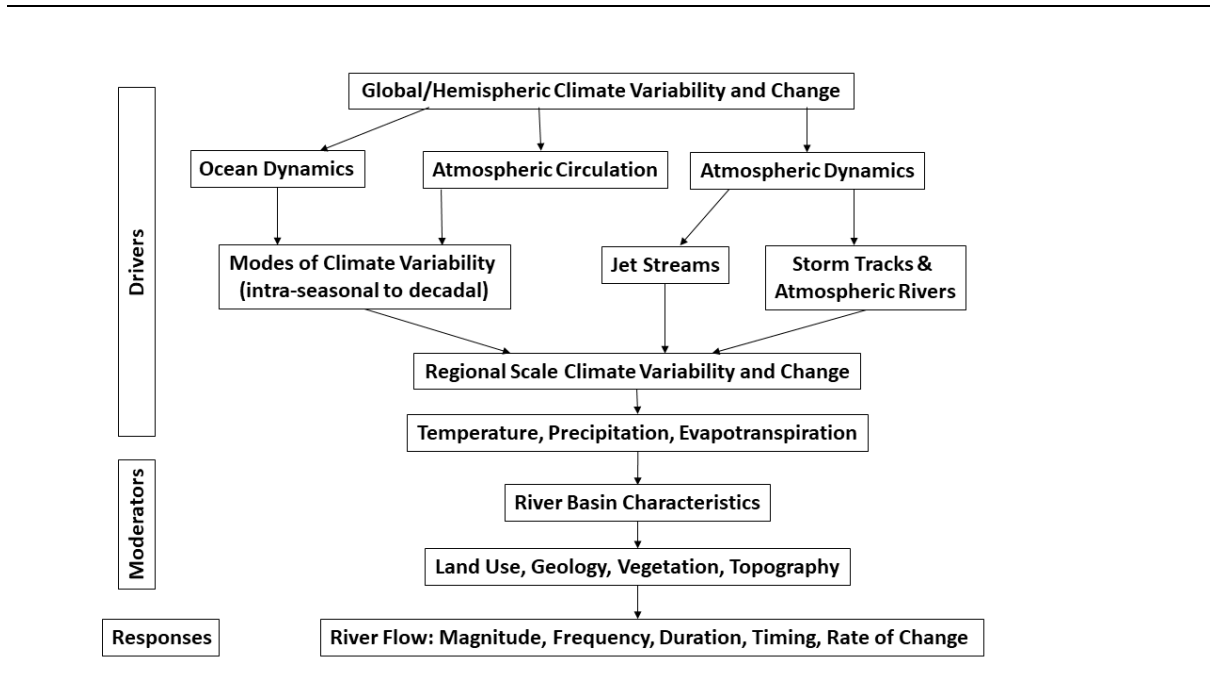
Drivers

Global/Hemispheric Climate Variability and Change

Ocean Dynamics

Atmospheric Circulation

Atmospheric Dynamics

Modes of Climate Variability (intra-seasonal to decadal)

Jet Streams

Storm Tracks & Atmospheric Rivers

Regional Scale Climate Variability and Change

Temperature, Precipitation, Evapotranspiration

Moderators

River Basin Characteristics

Land Use, Geology, Vegetation, Topography

Responses

River Flow: Magnitude, Frequency, Duration, Timing, Rate of Change